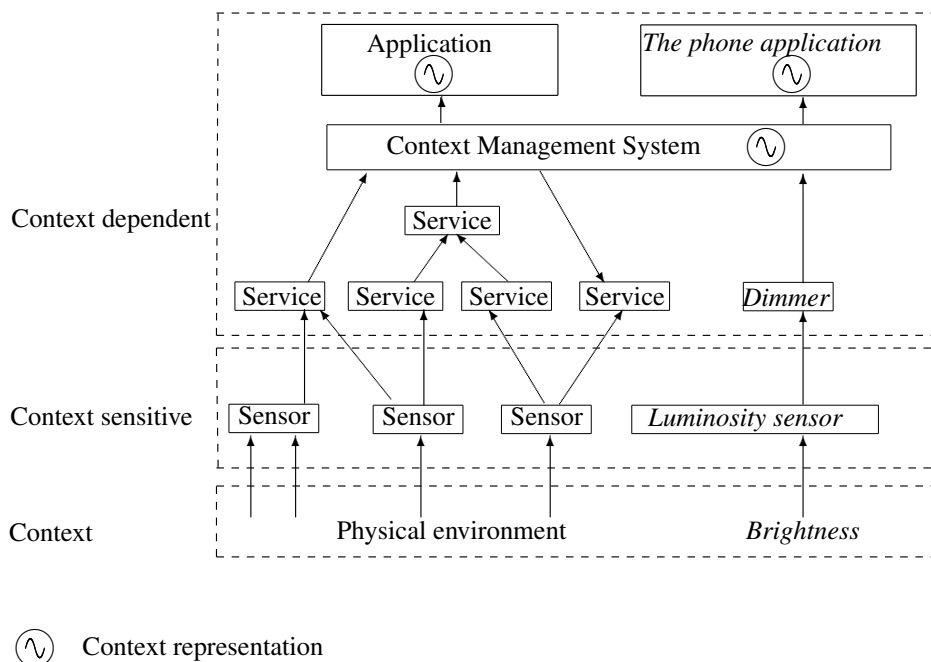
Application

The phone application

Context Management System

Context dependent

Service

Service Service Service Service

Dimmer

Context sensitive

Sensor Sensor Sensor

Luminosity sensor

Context

Physical environment

Brightness

Context representation